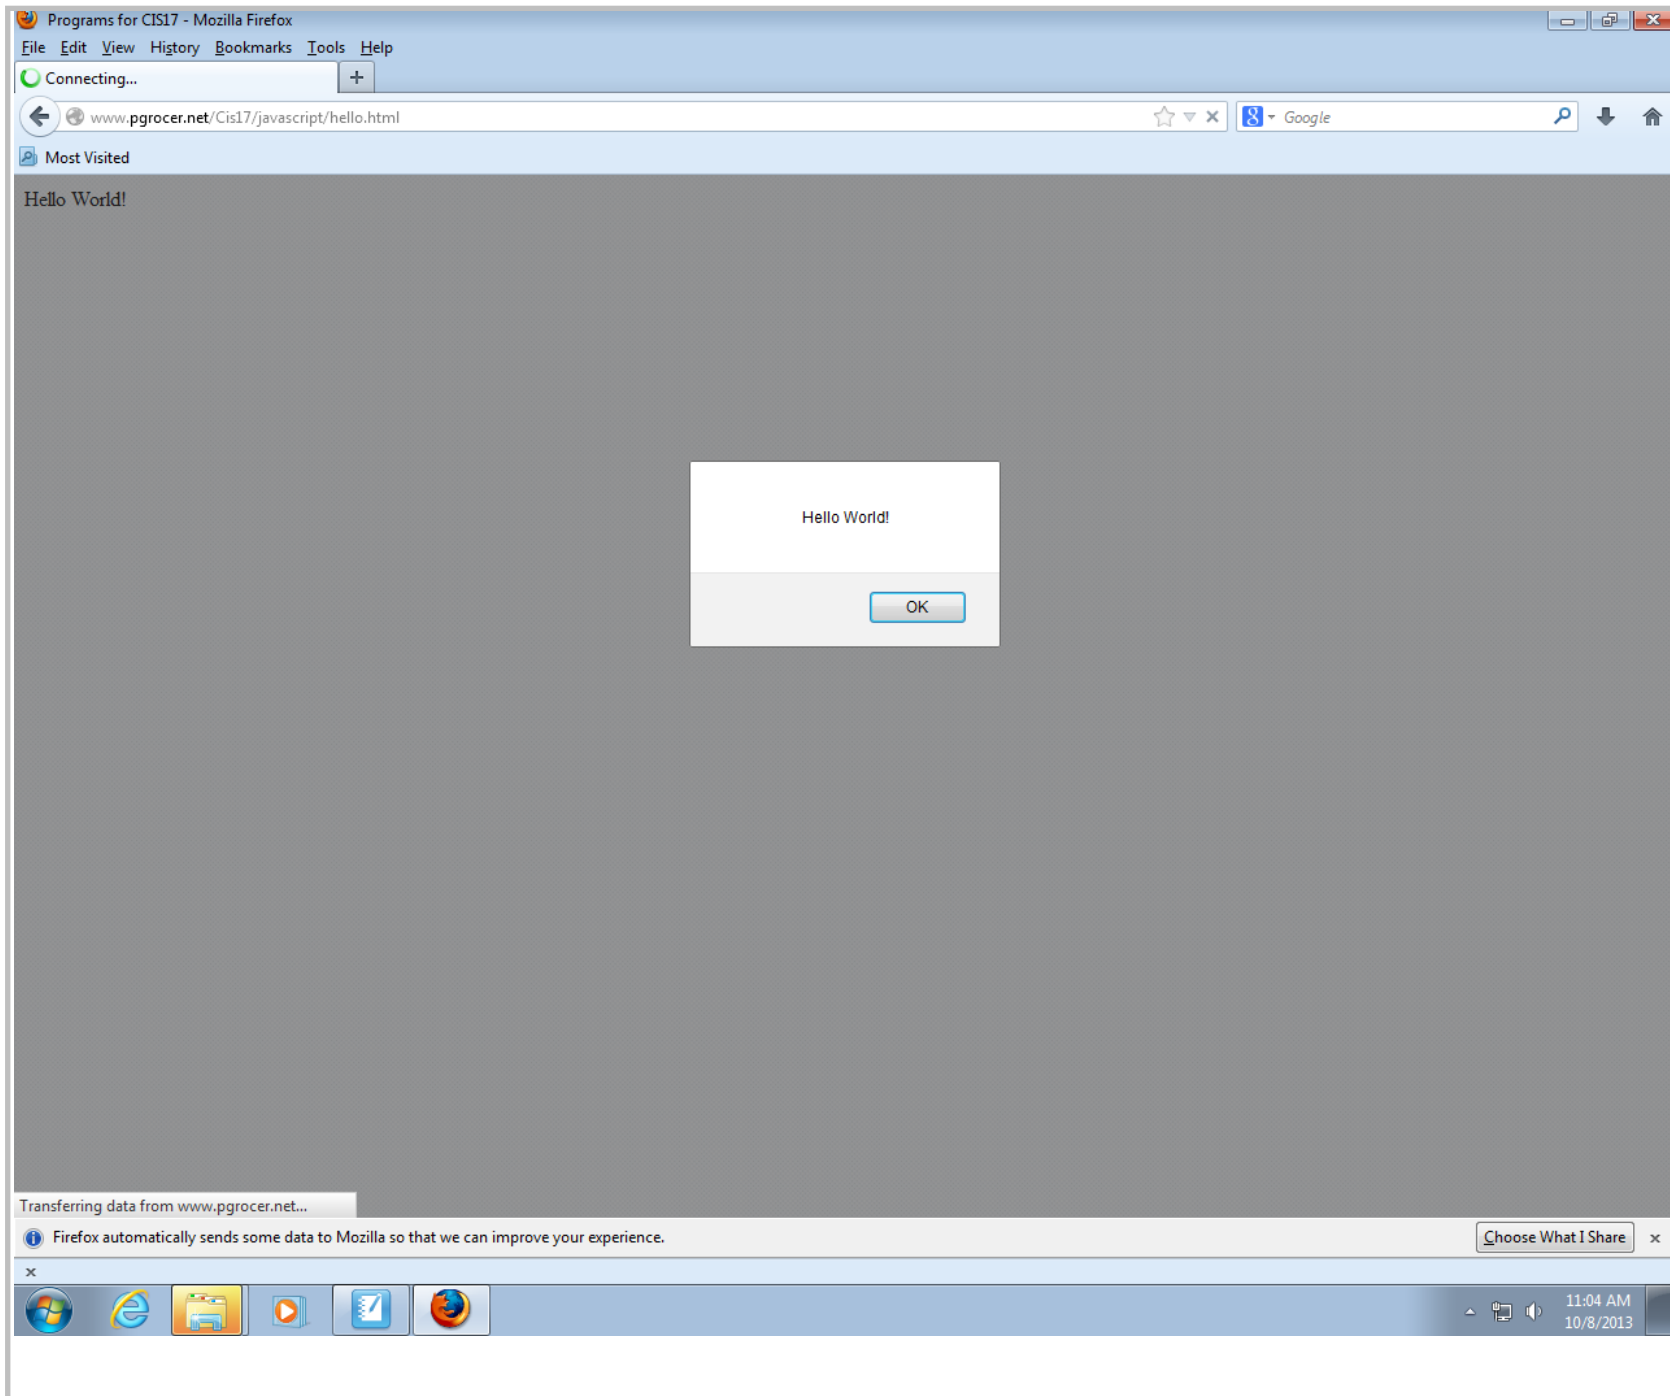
Programs for CIS17 - Mozilla Firefox

File Edit View History Bookmarks Tools Help

Connecting...

www.pgrocer.net/Cis17/javascript/hello.html

Google

Most Visited

Hello World!

Hello World!

OK

Transferring data from www.pgrocer.net...

Firefox automatically sends some data to Mozilla so that we can improve your experience.

Choose What I Share

11:04 AM
10/8/2013